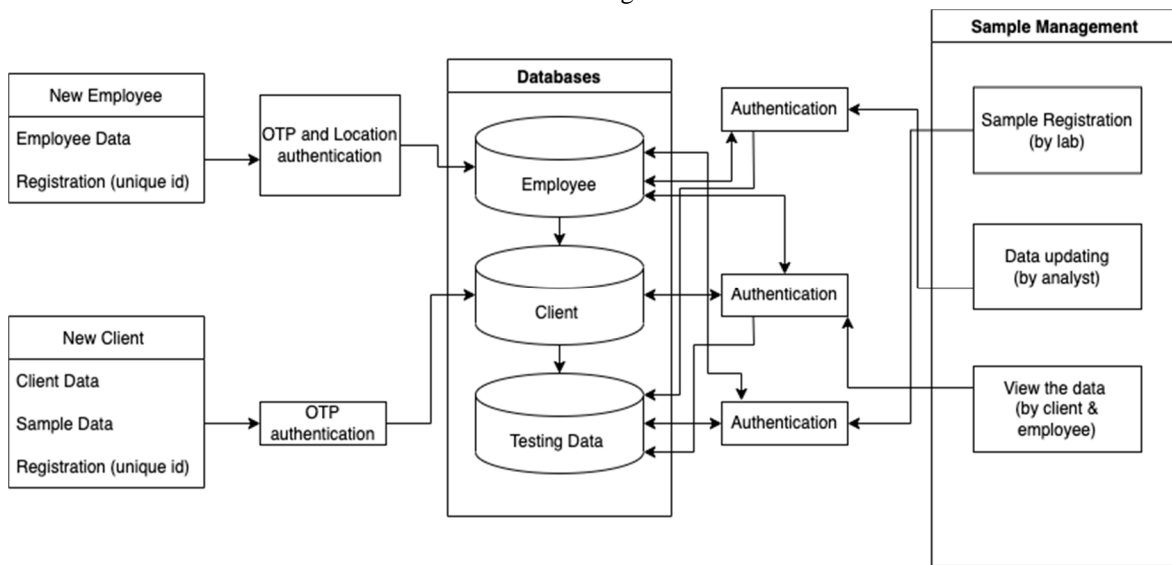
New Employee

Employee Data

Registration (unique id)

OTP and Location authentication

Databases

Employee

Client

Testing Data

Authentication

Authentication

Authentication

Sample Management

Sample Registration (by lab)

Data updating (by analyst)

View the data (by client & employee)

New Client

Client Data

Sample Data

Registration (unique id)

OTP authentication